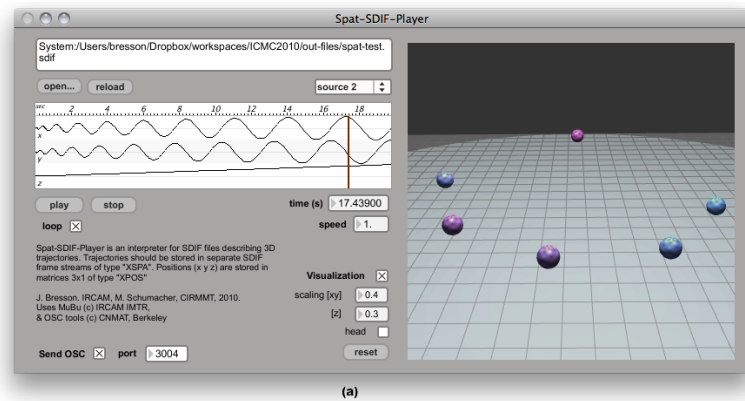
Spat-SDIF-Player

System:/Users/bresson/Dropbox/workspaces/ICMC2010/out-files/spat-test.sdif

open... reload

source 2

sec 2 4 6 8 10 12 14 16 18

x

y

z

play stop

time (s) 17.43900

loop ☒

speed 1.

Spat-SDIF-Player is an interpreter for SDIF files describing 3D trajectories. Trajectories should be stored in separate SDIF frame streams of type "XSPA". Positions (x y z) are stored in matrices 3x1 of type "XPOS"

Visualization ☒

J. Bresson. IRCAM, M. Schumacher, CIRMMT, 2010.
Uses MuBu (c) IRCAM IMTR,
& OSC tools (c) CNMAT, Berkeley

scaling [xy] 0.4

[z] 0.3

head

Send OSC ☒ port 3004

reset

(a)